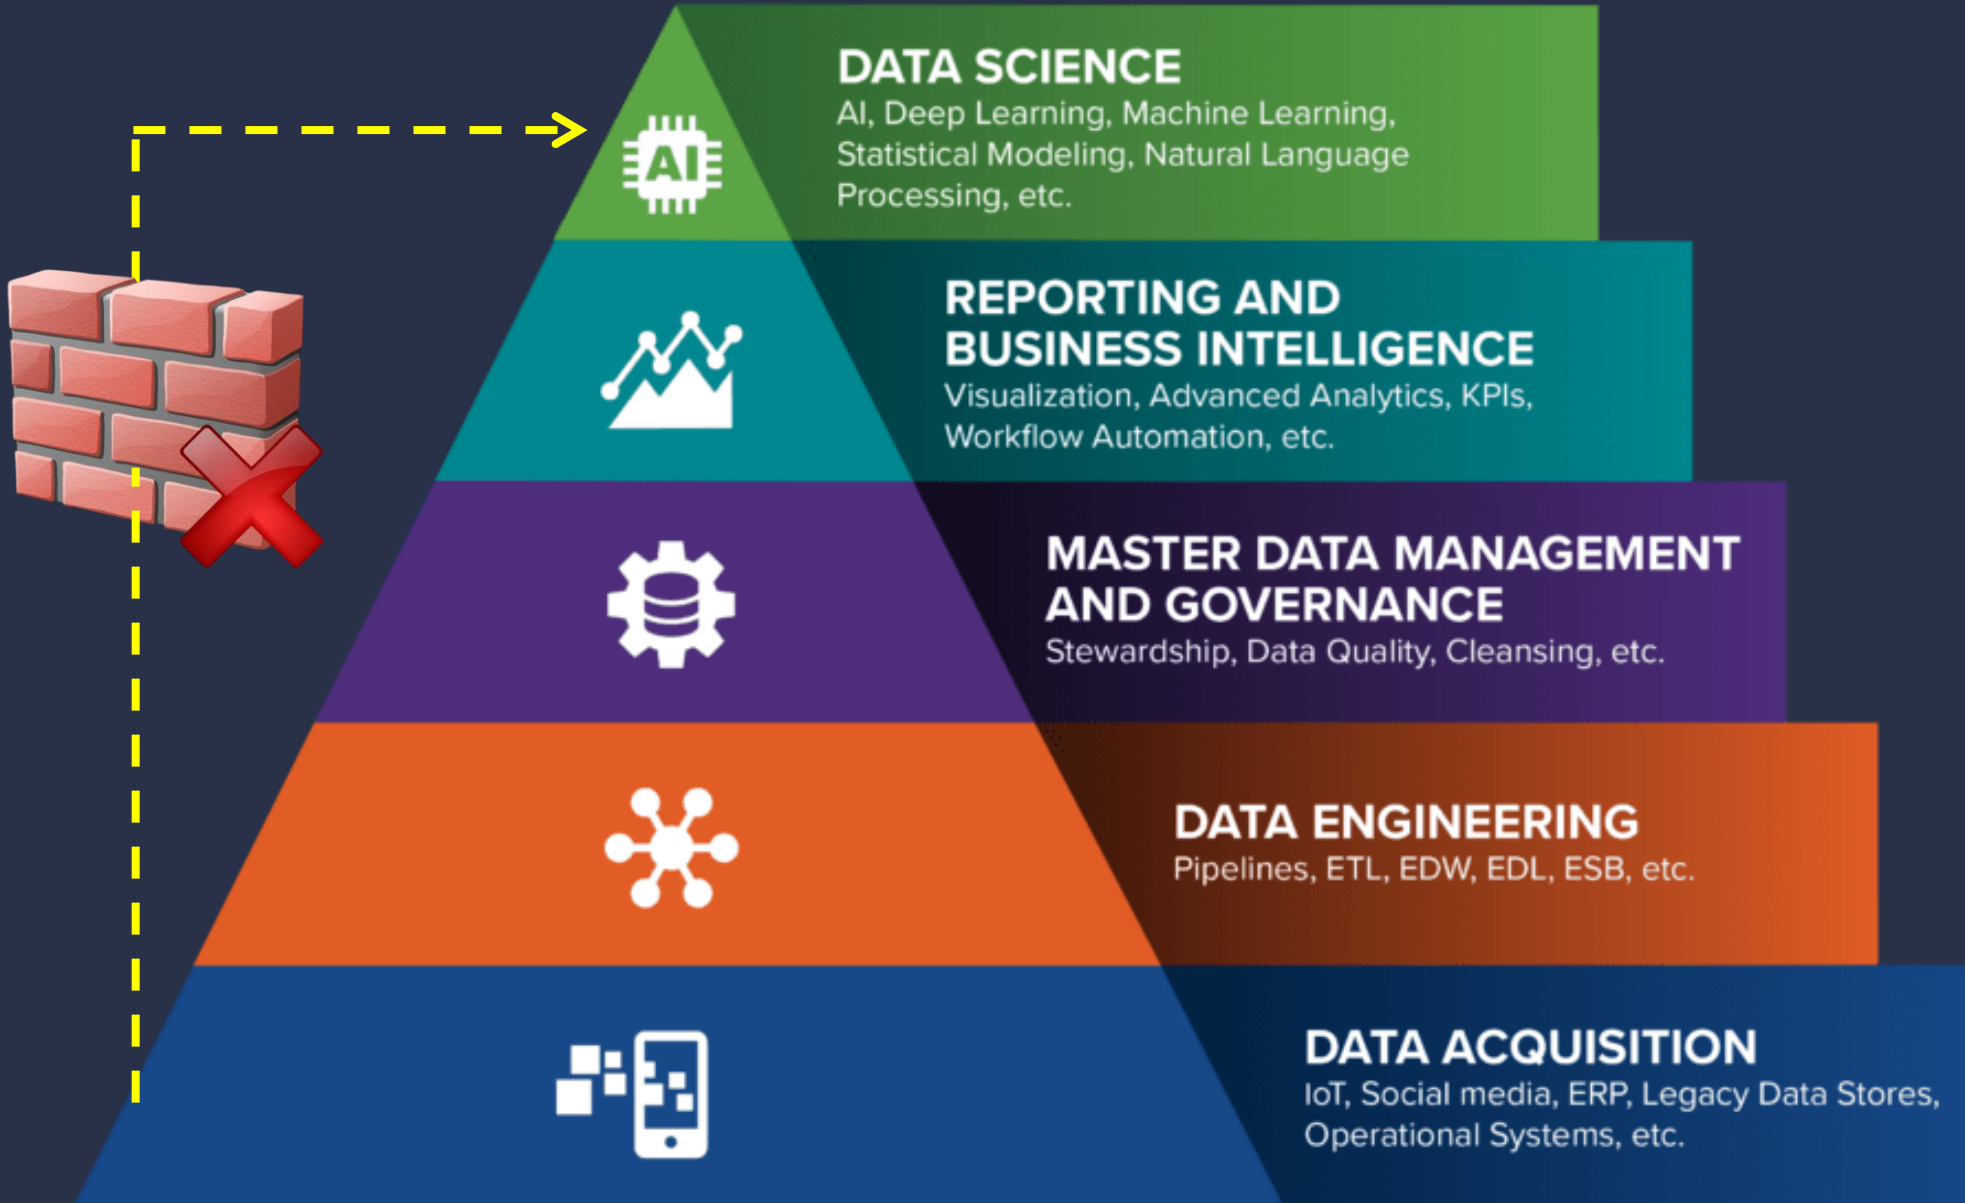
AI

DATA SCIENCE
AI, Deep Learning, Machine Learning, Statistical Modeling, Natural Language Processing, etc.

REPORTING AND BUSINESS INTELLIGENCE
Visualization, Advanced Analytics, KPIs, Workflow Automation, etc.

MASTER DATA MANAGEMENT AND GOVERNANCE
Stewardship, Data Quality, Cleansing, etc.

DATA ENGINEERING
Pipelines, ETL, EDW, EDL, ESB, etc.

DATA ACQUISITION
IoT, Social media, ERP, Legacy Data Stores, Operational Systems, etc.